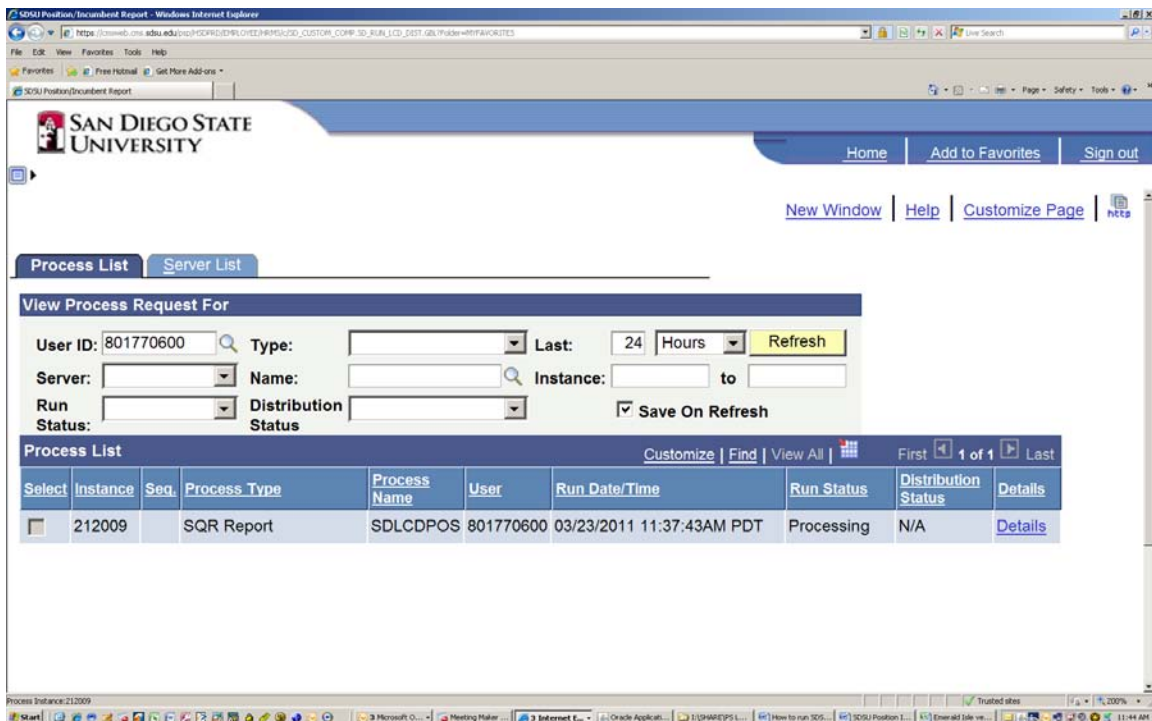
SDSU Position/Incumbent Report - Windows Internet Explorer

https://cmsweb.cms.sdsu.edu/psp/HSDPRD/EMPLOYEE/HRMS/c/SD_CUSTOM_COMP.SD_RUN_LCD_DIST.GBL?FolderPath=MYFAVORITES

Live Search

File Edit View Favorites Tools Help

Favorites Free Hotmail Get More Add-ons

SDSU Position/Incumbent Report

Page Safety Tools

SAN DIEGO STATE UNIVERSITY

Home | Add to Favorites | Sign out

New Window | Help | Customize Page | http

Process List | Server List

View Process Request For

User ID: 801770600 Type: Last: 24 Hours Refresh

Server: Name: Instance: to

Run Status: Distribution Status ☑ Save On Refresh

Process List Customize | Find | View All | First 1 of 1 Last

| Select | Instance | Seq. | Process Type | Process Name | User | Run Date/Time | Run Status | Distribution Status | Details |
|---|---|---|---|---|---|---|---|---|---|
| ☐ | 212009 | | SQR Report | SDLCDPOS | 801770600 | 03/23/2011 11:37:43AM PDT | Processing | N/A | Details |

Process Instance:212009

Trusted sites 200%

Start 3 Microsoft O... Meeting Maker ... 3 Internet E... Oracle Applicati... I:\SHARE\PS L... How to run SDS... SDSU Position I... Emerald Isle ve... 11:44 AM